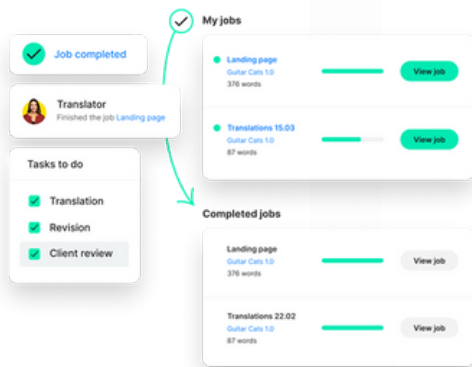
Job completed

Translator
Finished the job Landing page

Tasks to do
Translation
Revision
Client review

My jobs

Landing page
Guitar Cats 1.0
376 words
View job

Translations 15.03
Guitar Cats 1.0
87 words
View job

Completed jobs

Landing page
Guitar Cats 1.0
376 words
View job

Translations 22.02
Guitar Cats 1.0
87 words
View job